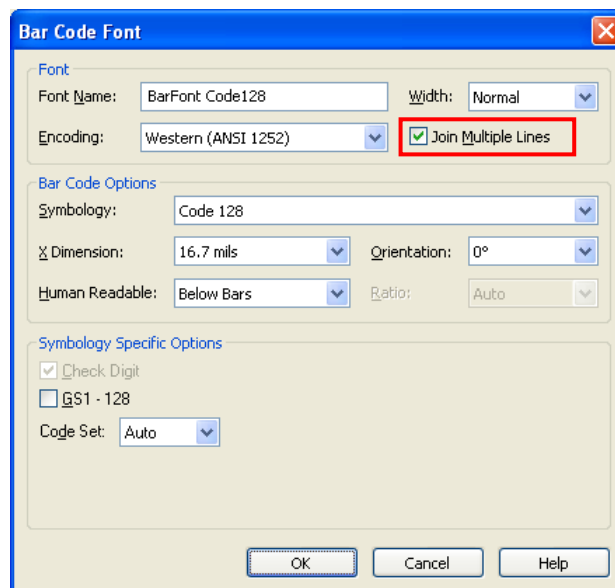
Bar Code Font

Font
Font Name: BarFont Code128
Width: Normal
Encoding: Western (ANSI 1252)
Join Multiple Lines

Bar Code Options
Symbology: Code 128
X Dimension: 16.7 mils
Orientation: 0°
Human Readable: Below Bars
Ratio: Auto

Symbology Specific Options
Check Digit
GS1 - 128
Code Set: Auto

OK
Cancel
Help